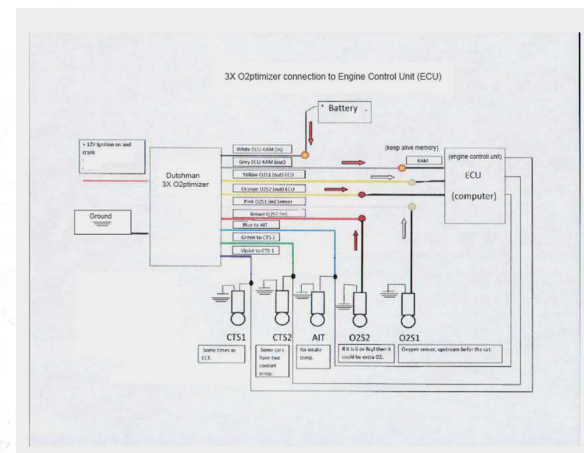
3X O2ptimizer connection to Engine Control Unit (ECU)

+ Battery -

+ 12V Ignition on and crank

Dutchman
3X O2ptimizer

Ground

White ECU-KAM (in)
Grey ECU-KAM (out)
Yellow O2S1 (out) ECU
Orange O2S2 (out) ECU
Pink O2S1 (in) Sensor
Brown O2S2 (in)
Blue to AIT
Green to CTS 2
Violet to CTS 1

(keep alive memory)
KAM

(engine control unit)
ECU
(computer)

CTS1
Same times as ECT.

CTS2
Some cars have two coolant temp.

AIT
Air intake temp.

O2S2
If it is 0 or 4cyl then it could be extra O2.

O2S1
Oxygen sensor, upstream before the cat.